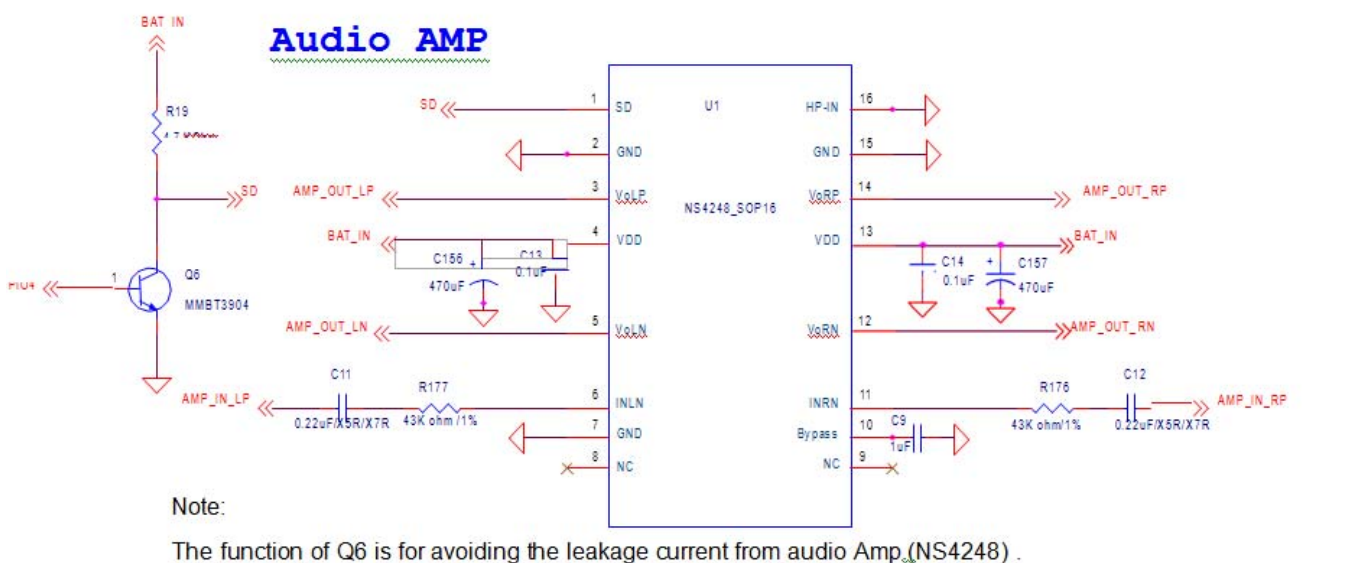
Audio AMP

BAT_IN

R19

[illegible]

SD

PIO4

1

Q6

MMBT3904

SD

1 SD

U1

HP-IN 16

2 GND

GND 15

AMP_OUT_LP

3 VoLP

NS4248_SOP16

VoRP 14

AMP_OUT_RP

BAT_IN

4 VDD

VDD 13

BAT_IN

C156

C13

0.1uF

470uF

C14

0.1uF

C157

470uF

AMP_OUT_LN

5 VoLN

VoRN 12

AMP_OUT_RN

C11

R177

6 INLN

INRN 11

R176

C12

AMP_IN_LP

0.22uF/X5R/X7R

43K ohm /1%

7 GND

Bypass 10

C9

1uF

43K ohm/1%

0.22uF/X5R/X7R

AMP_IN_RP

8 NC

NC 9

Note:

The function of Q6 is for avoiding the leakage current from audio Amp (NS4248) .